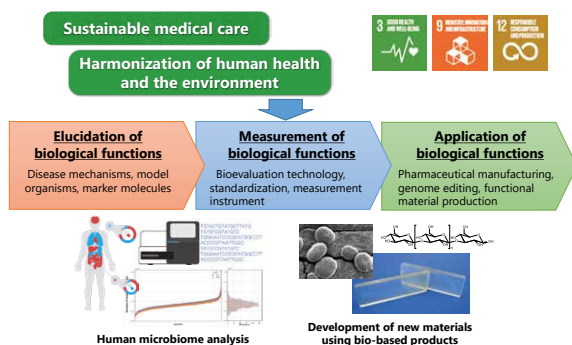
Sustainable medical care

Harmonization of human health and the environment

3 GOOD HEALTH AND WELL-BEING

9 INDUSTRY, INNOVATION AND INFRASTRUCTURE

12 RESPONSIBLE CONSUMPTION AND PRODUCTION

Elucidation of biological functions

Disease mechanisms, model organisms, marker molecules

Measurement of biological functions

Bioevaluation technology, standardization, measurement instrument

Application of biological functions

Pharmaceutical manufacturing, genome editing, functional material production

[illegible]

Human microbiome analysis

Development of new materials using bio-based products